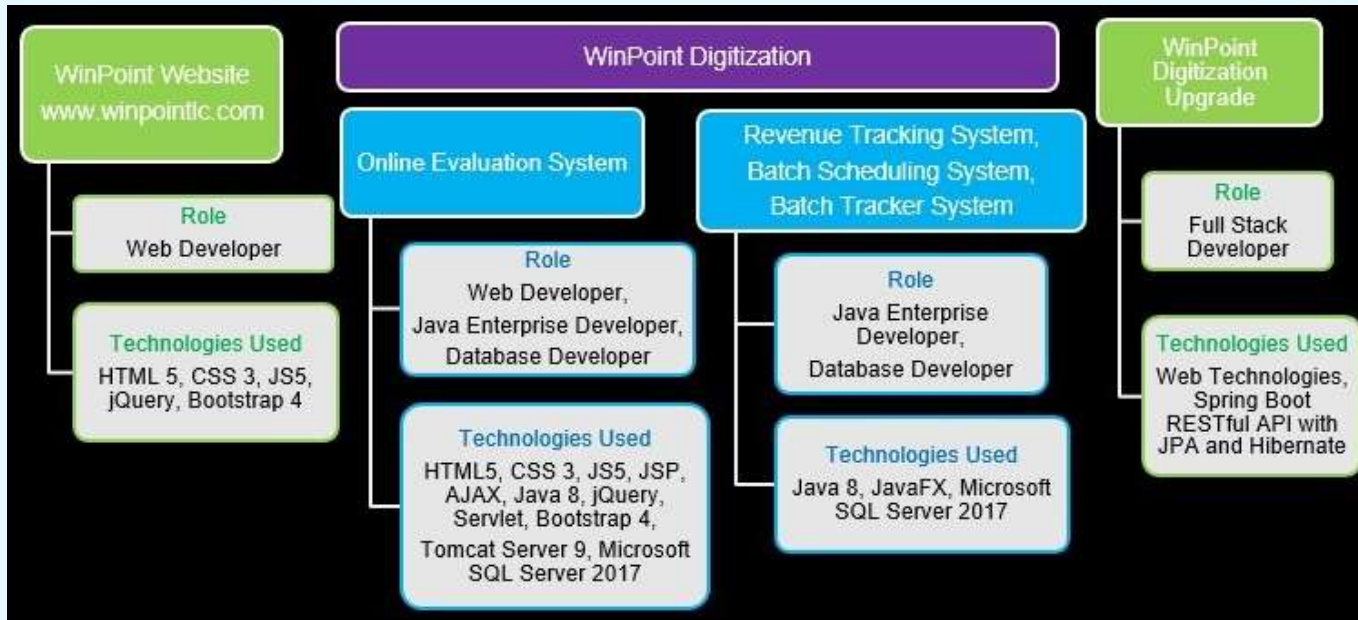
WinPoint Website
www.winpointic.com

Role
Web Developer

Technologies Used
HTML 5, CSS 3, JS5, jQuery, Bootstrap 4

WinPoint Digitization

Online Evaluation System

Role
Web Developer, Java Enterprise Developer, Database Developer

Technologies Used
HTML5, CSS 3, JS5, JSP, AJAX, Java 8, jQuery, Servlet, Bootstrap 4, Tomcat Server 9, Microsoft SQL Server 2017

Revenue Tracking System, Batch Scheduling System, Batch Tracker System

Role
Java Enterprise Developer, Database Developer

Technologies Used
Java 8, JavaFX, Microsoft SQL Server 2017

WinPoint Digitization Upgrade

Role
Full Stack Developer

Technologies Used
Web Technologies, Spring Boot RESTful API with JPA and Hibernate